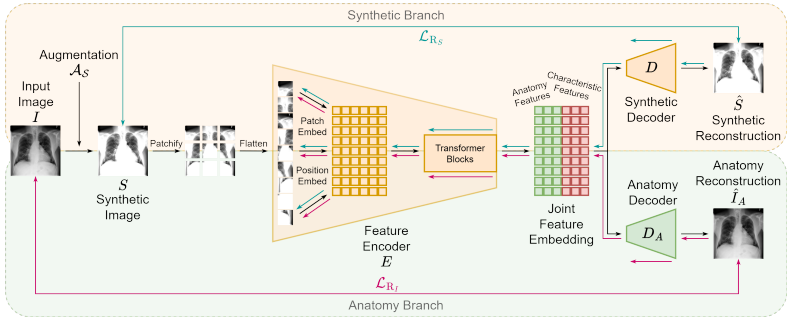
Synthetic Branch

$\mathcal{L}_{\mathrm{R}_S}$

Augmentation
$\mathcal{A}_S$

Input Image
$I$

Patchify

Flatten

$S$
Synthetic Image

Patch Embed

Position Embed

Transformer Blocks

Feature Encoder
$E$

Anatomy Features

Characteristic Features

Joint Feature Embedding

$D$
Synthetic Decoder

$\hat{S}$
Synthetic Reconstruction

Anatomy Reconstruction
$\hat{I}_A$

Anatomy Decoder

$D_A$

$\mathcal{L}_{\mathrm{R}_I}$

Anatomy Branch